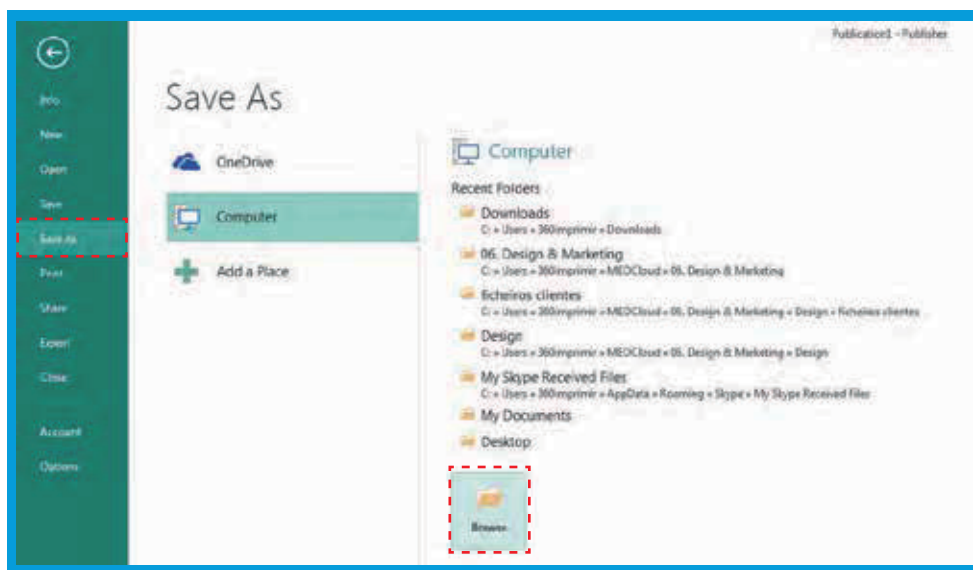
Publication1 - Publisher

Info
New
Open
Save
Save As
Print
Share
Export
Close

Account
Options

Save As

OneDrive
Computer
Add a Place

Computer

Recent Folders

Downloads
C: » Users » 360imprimir » Downloads

06. Design & Marketing
C: » Users » 360imprimir » MEOCloud » 06. Design & Marketing

ficheiros clientes
C: » Users » 360imprimir » MEOCloud » 06. Design & Marketing » Design » ficheiros clientes

Design
C: » Users » 360imprimir » MEOCloud » 06. Design & Marketing » Design

My Skype Received Files
C: » Users » 360imprimir » AppData » Roaming » Skype » My Skype Received Files

My Documents

Desktop

Browse